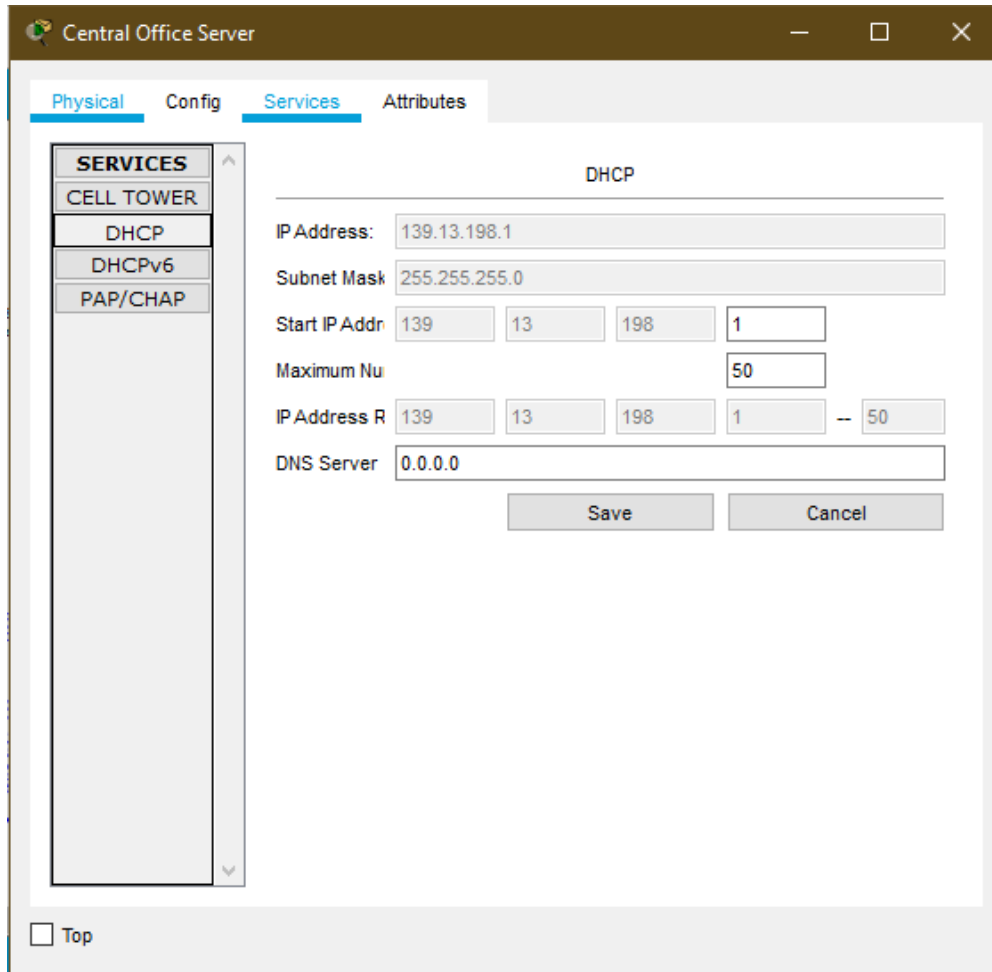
Central Office Server

Physical Config Services Attributes

SERVICES
CELL TOWER
DHCP
DHCPv6
PAP/CHAP

DHCP

IP Address: 139.13.198.1
Subnet Mask 255.255.255.0
Start IP Addr 139 13 198 1
Maximum Nu 50
IP Address R 139 13 198 1 -- 50
DNS Server 0.0.0.0

Save Cancel

Top